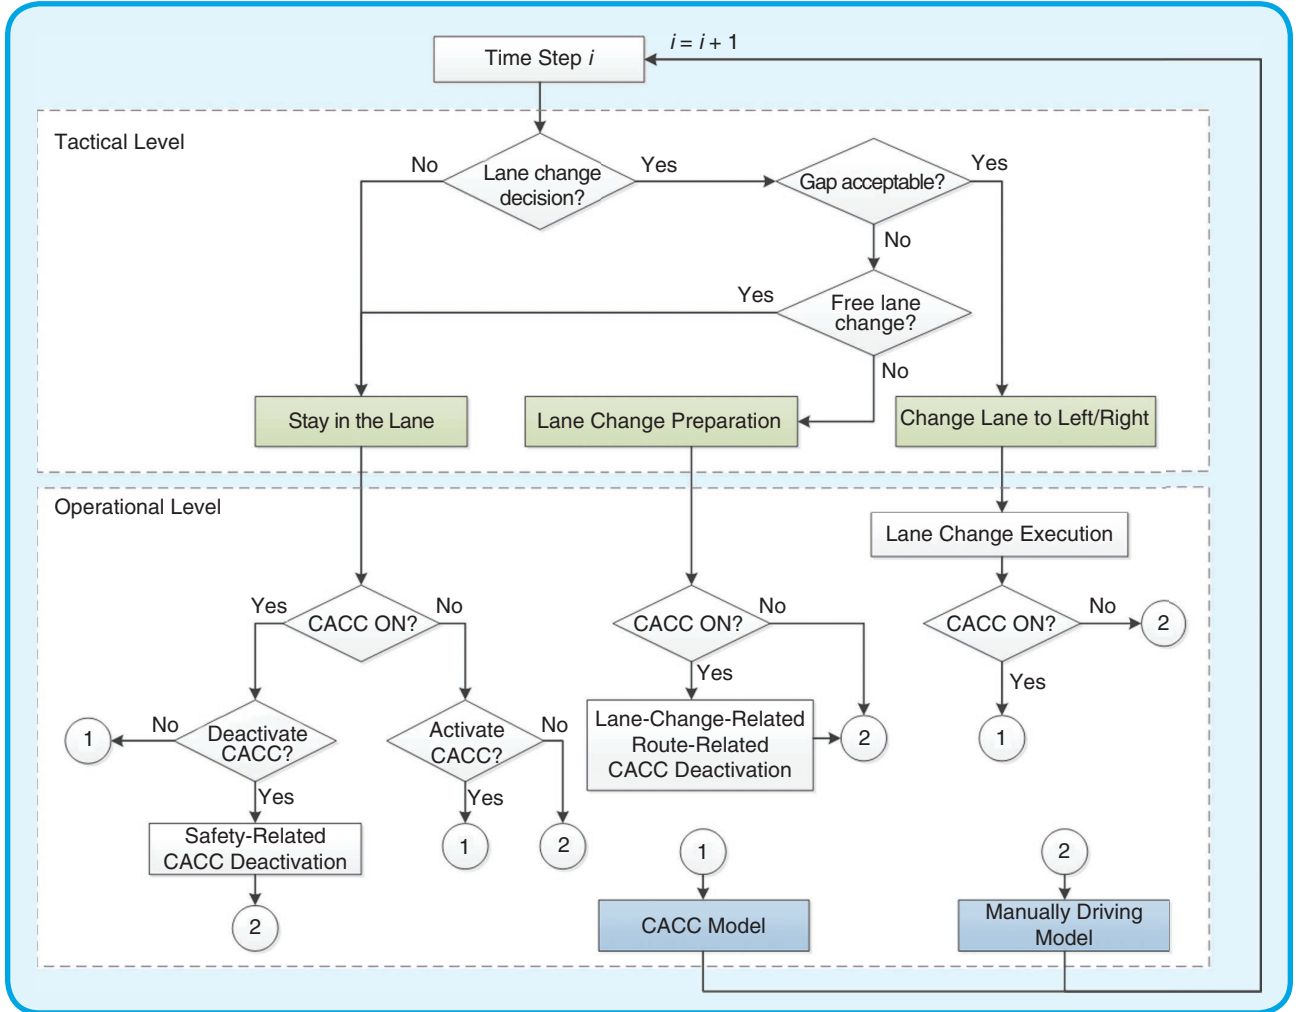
Time Step $i$

$i = i + 1$

Tactical Level

Lane change decision?

No

Yes

Gap acceptable?

Yes

No

Free lane change?

Yes

No

Stay in the Lane

Lane Change Preparation

Change Lane to Left/Right

Operational Level

Lane Change Execution

CACC ON?

Yes

No

CACC ON?

No

Yes

CACC ON?

No

2

Yes

1

Deactivate CACC?

No

1

Yes

Safety-Related CACC Deactivation

2

Activate CACC?

No

Yes

1

2

Lane-Change-Related Route-Related CACC Deactivation

2

1

CACC Model

2

Manually Driving Model